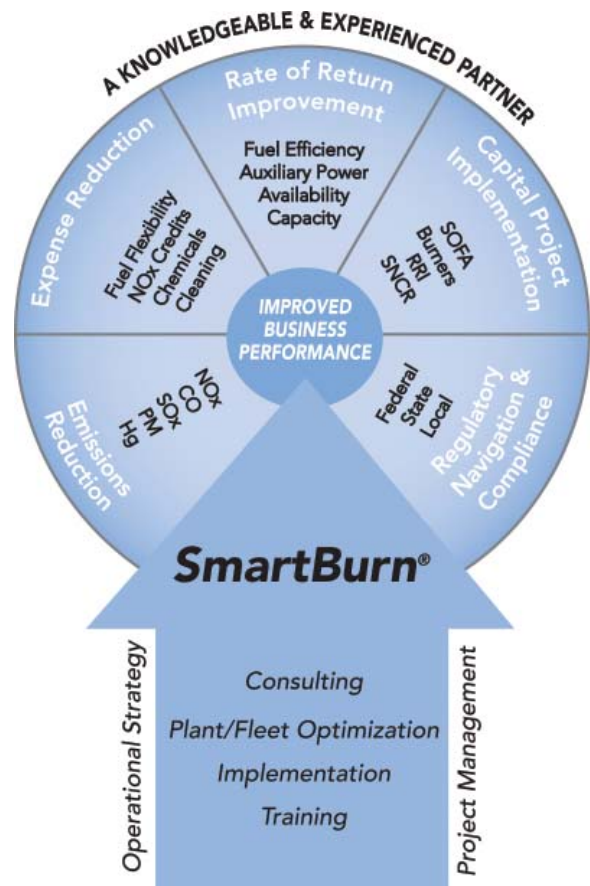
A KNOWLEDGEABLE & EXPERIENCED PARTNER

Rate of Return Improvement

Fuel Efficiency
Auxiliary Power
Availability
Capacity

Capital Project Implementation

SOFA
Burners
RRI
SNCR

Regulatory Navigation & Compliance

Federal
State
Local

Emissions Reduction

NOx
CO
SOx
PM
Hg

Expense Reduction

Fuel Flexibility
NOx Credits
Chemicals
Cleaning

IMPROVED BUSINESS PERFORMANCE

SmartBurn®

Operational Strategy

Consulting
Plant/Fleet Optimization
Implementation
Training

Project Management